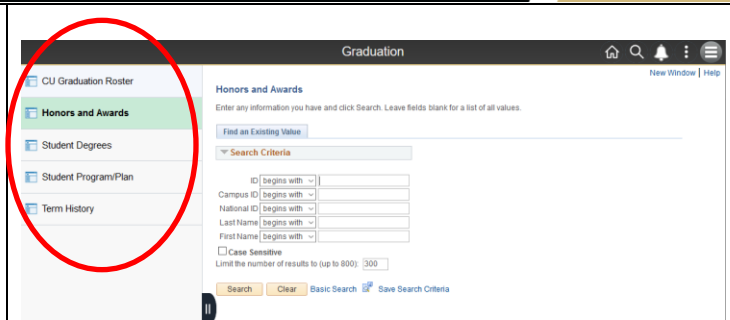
Graduation

CU Graduation Roster

Honors and Awards

Student Degrees

Student Program/Plan

Term History

New Window | Help

Honors and Awards

Enter any information you have and click Search. Leave fields blank for a list of all values.

Find an Existing Value

Search Criteria

ID begins with

Campus ID begins with

National ID begins with

Last Name begins with

First Name begins with

Case Sensitive

Limit the number of results to (up to 800): 300

Search Clear Basic Search Save Search Criteria